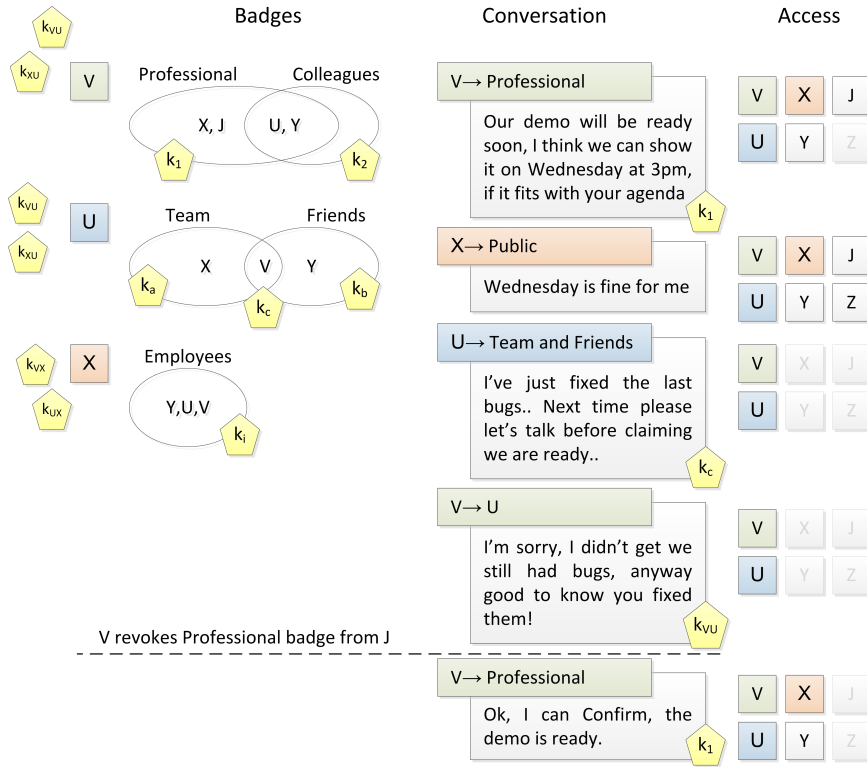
$k_{VU}$

Badges

Conversation

Access

$k_{XU}$ V

Professional Colleagues

X, J U, Y

$k_1$ $k_2$

V→ Professional

Our demo will be ready soon, I think we can show it on Wednesday at 3pm, if it fits with your agenda

$k_1$

V X J
U Y Z

$k_{VU}$ U

$k_{XU}$

Team Friends

X V Y

$k_a$ $k_c$ $k_b$

X→ Public

Wednesday is fine for me

V X J
U Y Z

$k_{VX}$ X

$k_{UX}$

Employees

Y,U,V

$k_i$

U→ Team and Friends

I've just fixed the last bugs.. Next time please let's talk before claiming we are ready..

$k_c$

V X J
U Y Z

V→ U

I'm sorry, I didn't get we still had bugs, anyway good to know you fixed them!

$k_{VU}$

V X J
U Y Z

V revokes Professional badge from J

V→ Professional

Ok, I can Confirm, the demo is ready.

$k_1$

V X J
U Y Z